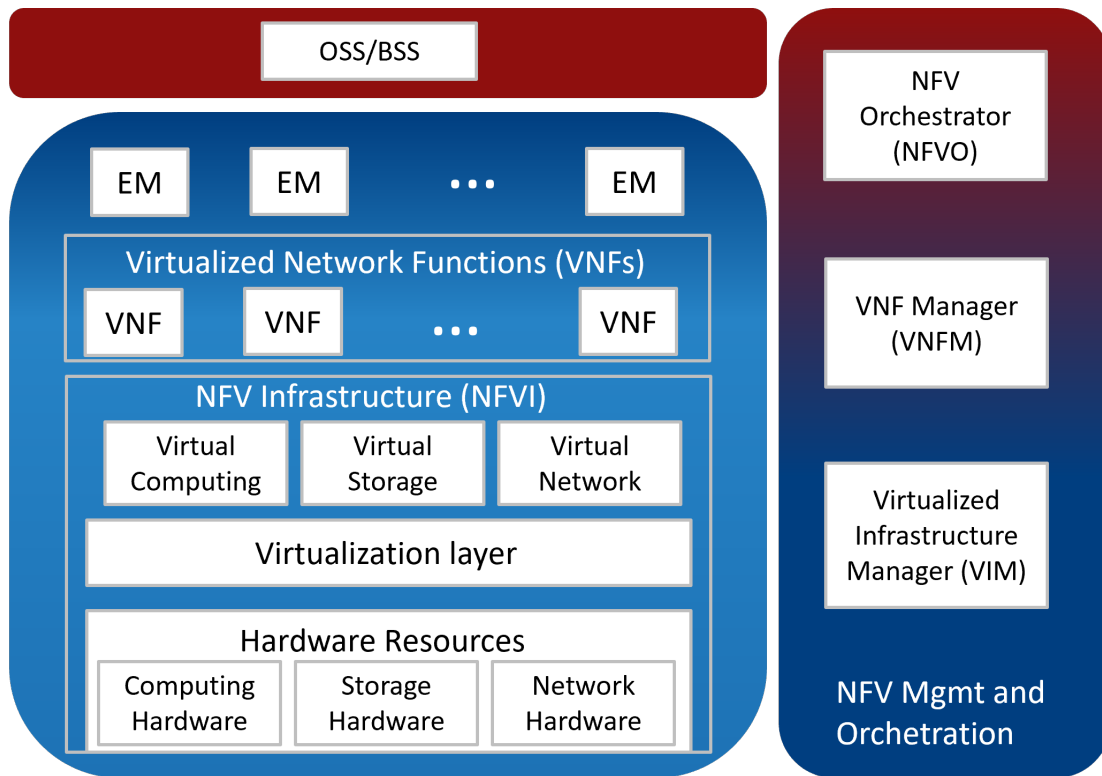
OSS/BSS

EM

EM

...

EM

Virtualized Network Functions (VNFs)

VNF

VNF

...

VNF

NFV Infrastructure (NFVI)

Virtual Computing

Virtual Storage

Virtual Network

Virtualization layer

Hardware Resources

Computing Hardware

Storage Hardware

Network Hardware

NFV Orchestrator (NFVO)

VNF Manager (VNFM)

Virtualized Infrastructure Manager (VIM)

NFV Mgmt and Orchetration